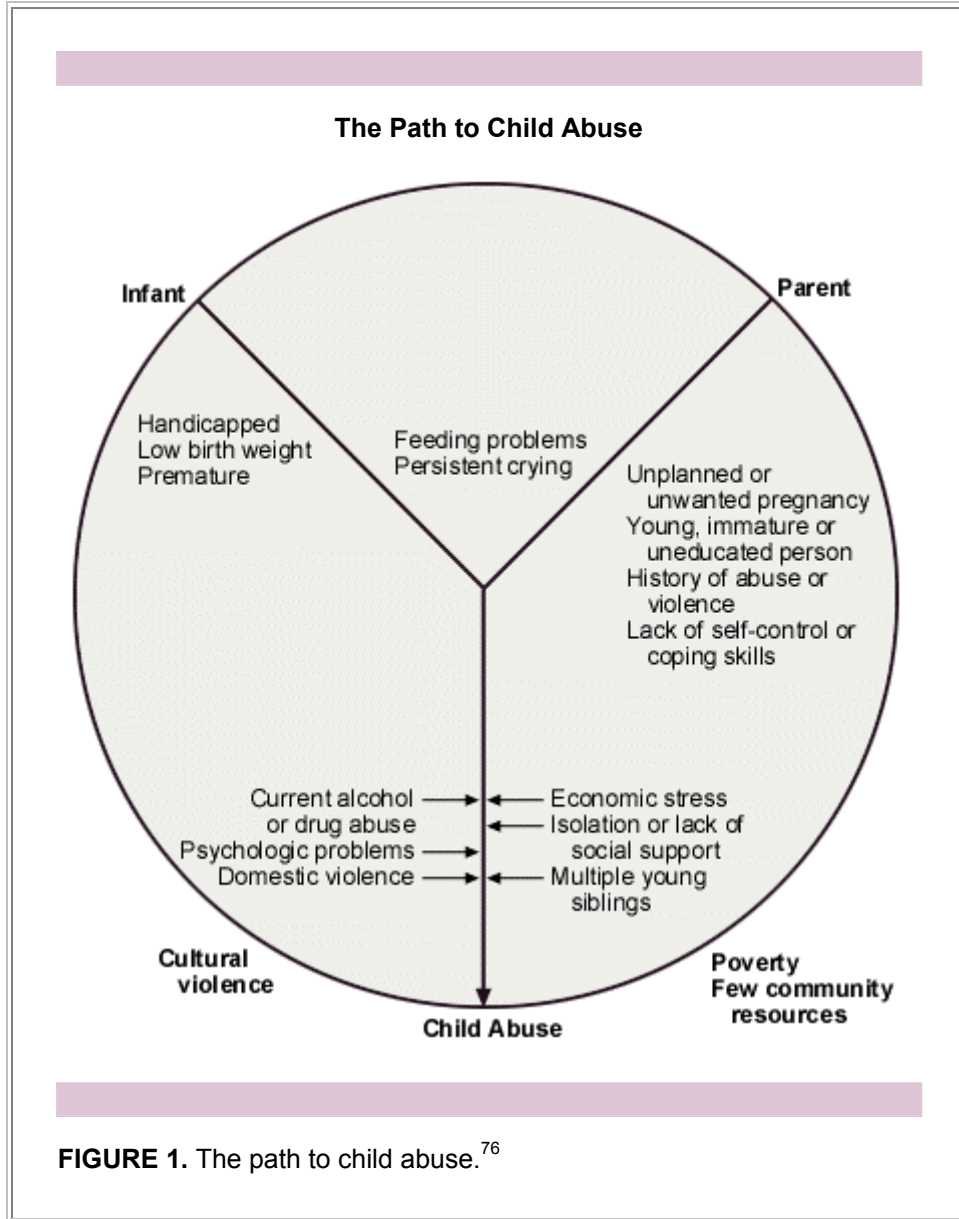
The Path to Child Abuse

Infant

Parent

Handicapped
Low birth weight
Premature

Feeding problems
Persistent crying

Unplanned or unwanted pregnancy
Young, immature or uneducated person
History of abuse or violence
Lack of self-control or coping skills

Current alcohol or drug abuse
Psychologic problems
Domestic violence

Economic stress
Isolation or lack of social support
Multiple young siblings

Cultural violence

Poverty
Few community resources

Child Abuse

**FIGURE 1.** The path to child abuse.$^{76}$